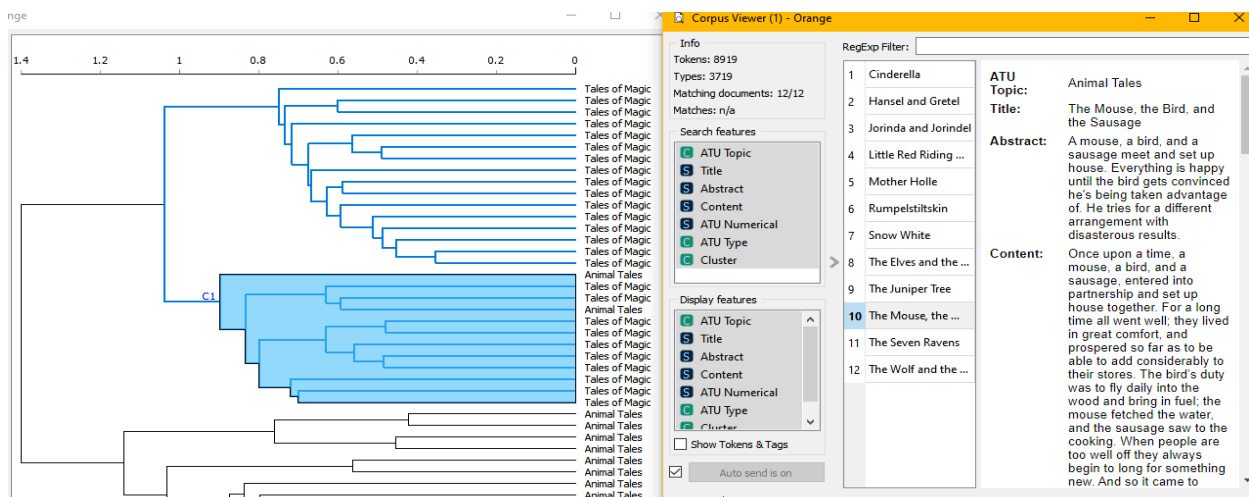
nge

1.4 1.2 1 0.8 0.6 0.4 0.2 0

Tales of Magic
Tales of Magic
Tales of Magic
Tales of Magic
Tales of Magic
Tales of Magic
Tales of Magic
Tales of Magic
Tales of Magic
Tales of Magic
Tales of Magic
Tales of Magic
Tales of Magic
Tales of Magic
Tales of Magic
Animal Tales
Tales of Magic
Tales of Magic
Animal Tales
Tales of Magic
Tales of Magic
Tales of Magic
Tales of Magic
Tales of Magic
Tales of Magic
Tales of Magic
Tales of Magic
Tales of Magic
Animal Tales
Animal Tales
Animal Tales
Animal Tales
Animal Tales
Animal Tales
Animal Tales
Animal Tales

C1

Corpus Viewer (1) - Orange

Info
Tokens: 8919
Types: 3719
Matching documents: 12/12
Matches: n/a

Search features
C ATU Topic
S Title
S Abstract
S Content
S ATU Numerical
C ATU Type
C Cluster

Display features
C ATU Topic
S Title
S Abstract
S Content
S ATU Numerical
C ATU Type
C Cluster

Show Tokens & Tags

Auto send is on

RegExp Filter:

1 Cinderella
2 Hansel and Gretel
3 Jorinda and Jorindel
4 Little Red Riding ...
5 Mother Holle
6 Rumpelstiltskin
7 Snow White
8 The Elves and the ...
9 The Juniper Tree
10 The Mouse, the ...
11 The Seven Ravens
12 The Wolf and the ...

ATU Topic: Animal Tales
Title: The Mouse, the Bird, and the Sausage
Abstract: A mouse, a bird, and a sausage meet and set up house. Everything is happy until the bird gets convinced he's being taken advantage of. He tries for a different arrangement with disasterous results.
Content: Once upon a time, a mouse, a bird, and a sausage, entered into partnership and set up house together. For a long time all went well; they lived in great comfort, and prospered so far as to be able to add considerably to their stores. The bird's duty was to fly daily into the wood and bring in fuel; the mouse fetched the water, and the sausage saw to the cooking. When people are too well off they always begin to long for something new. And so it came to